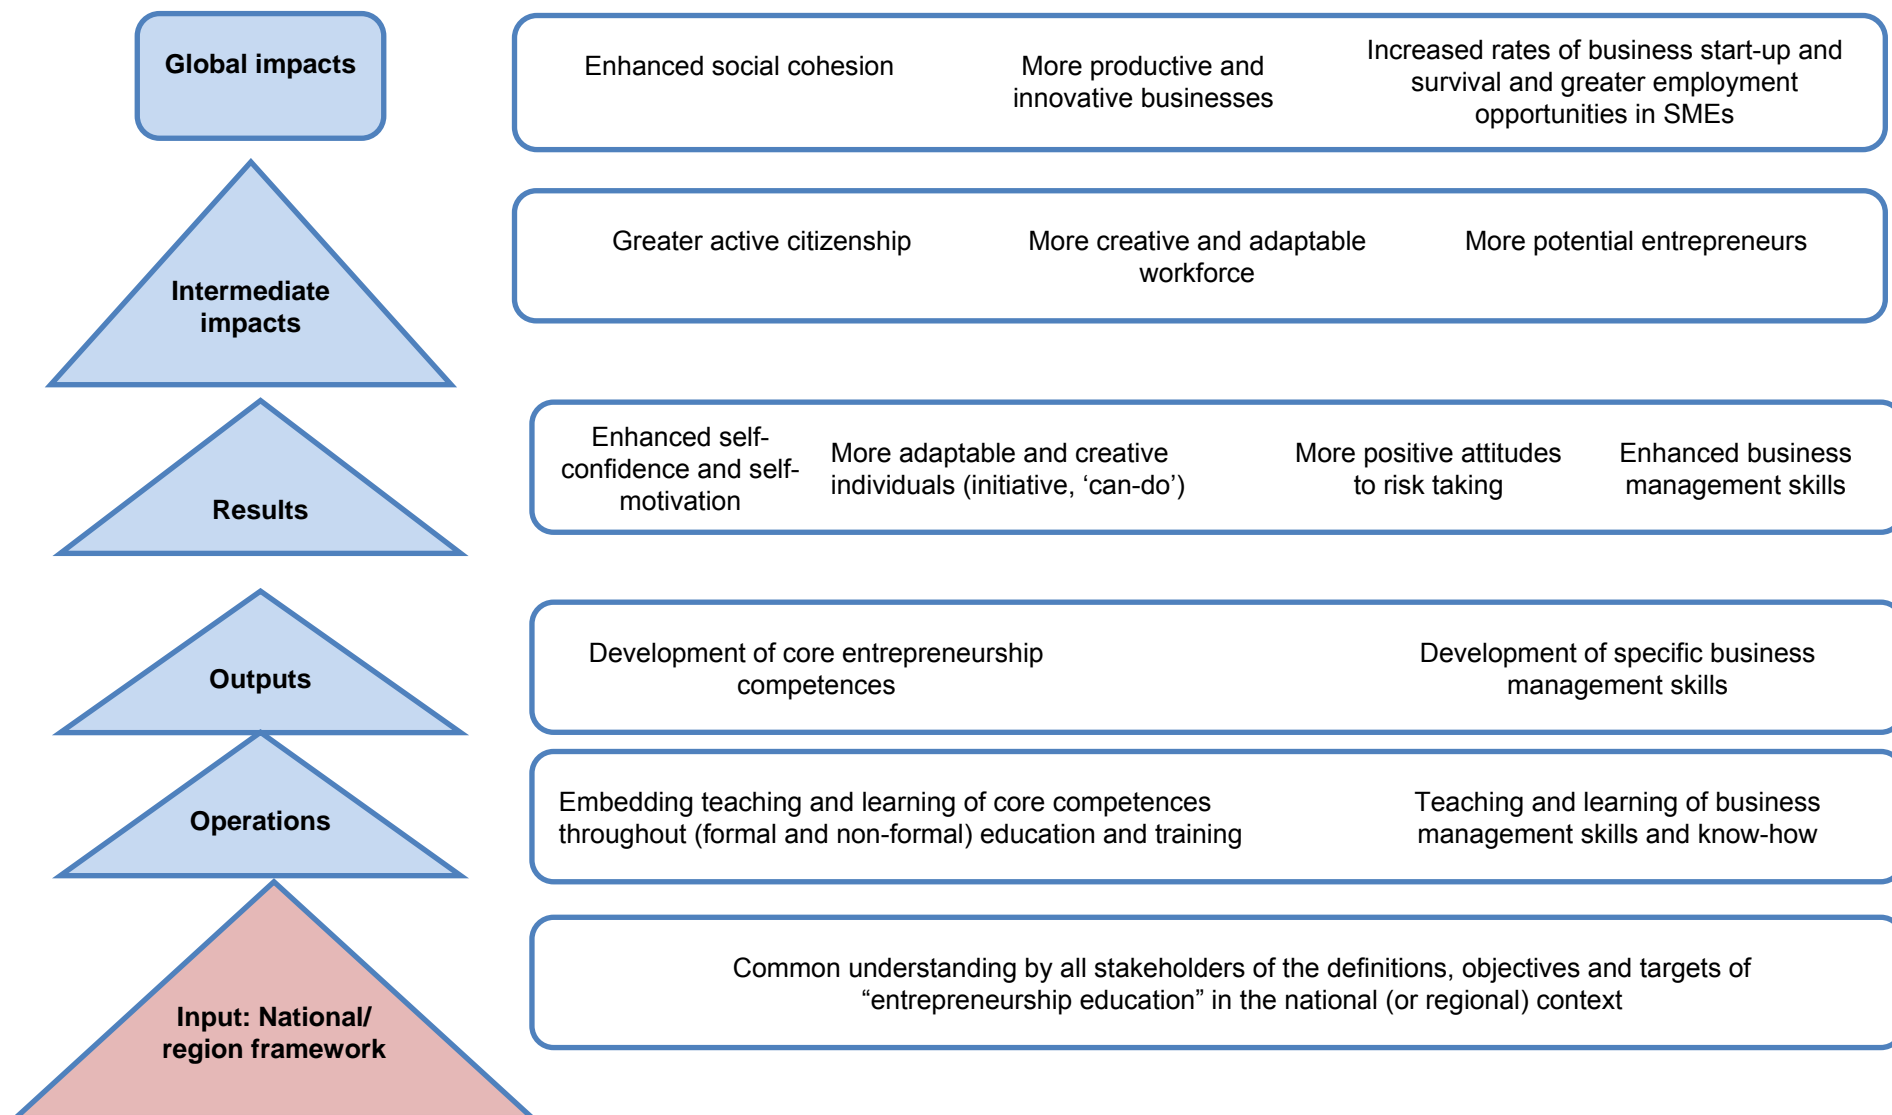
Global impacts

Enhanced social cohesion

More productive and innovative businesses

Increased rates of business start-up and survival and greater employment opportunities in SMEs

Intermediate impacts

Greater active citizenship

More creative and adaptable workforce

More potential entrepreneurs

Results

Enhanced self-confidence and self-motivation

More adaptable and creative individuals (initiative, ‘can-do’)

More positive attitudes to risk taking

Enhanced business management skills

Outputs

Development of core entrepreneurship competences

Development of specific business management skills

Operations

Embedding teaching and learning of core competences throughout (formal and non-formal) education and training

Teaching and learning of business management skills and know-how

Input: National/ region framework

Common understanding by all stakeholders of the definitions, objectives and targets of “entrepreneurship education” in the national (or regional) context